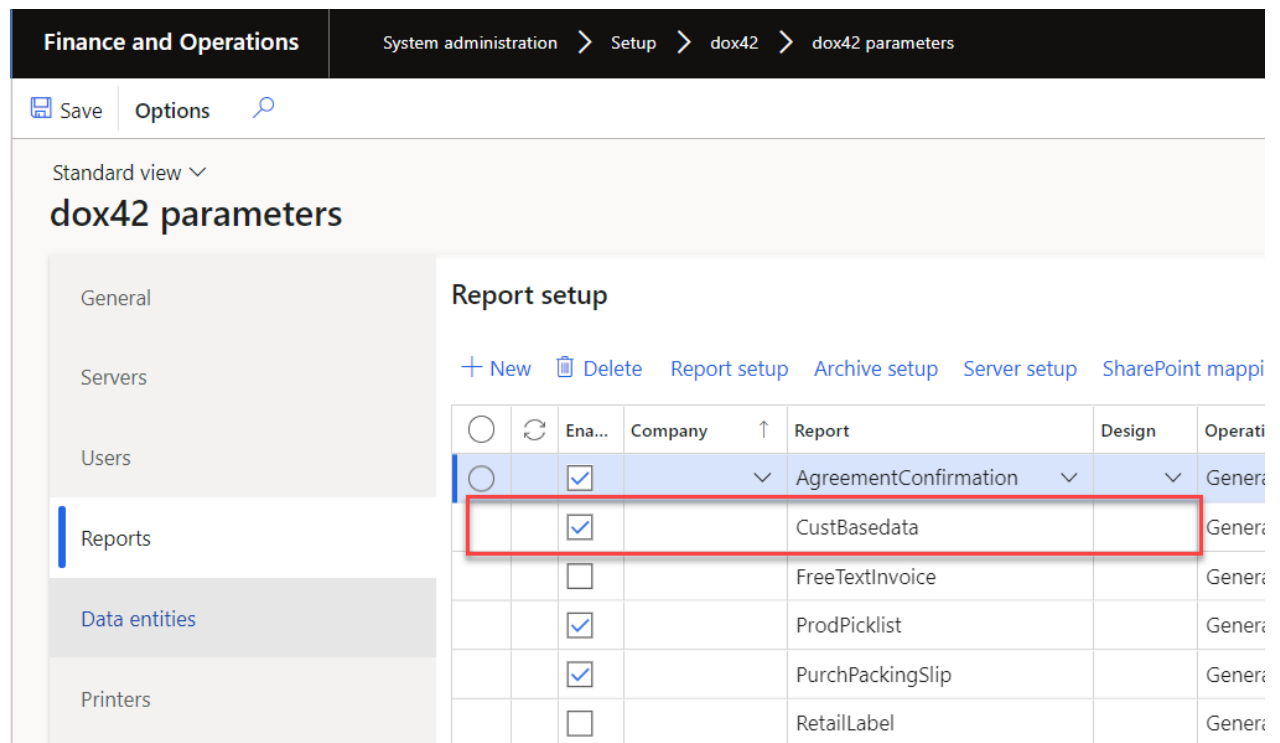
Finance and Operations   System administration > Setup > dox42 > dox42 parameters

Save   Options

Standard view

dox42 parameters

General

Servers

Users

Reports

Data entities

Printers

Report setup

+ New   Delete   Report setup   Archive setup   Server setup   SharePoint mappi

| | | Ena... | Company ↑ | Report | Design | Operati |
|---|---|---|---|---|---|---|
| | | ☑ | | AgreementConfirmation | | Genera |
| | | ☑ | | CustBasedata | | Genera |
| | | ☐ | | FreeTextInvoice | | Genera |
| | | ☑ | | ProdPicklist | | Genera |
| | | ☑ | | PurchPackingSlip | | Genera |
| | | ☐ | | RetailLabel | | Genera |